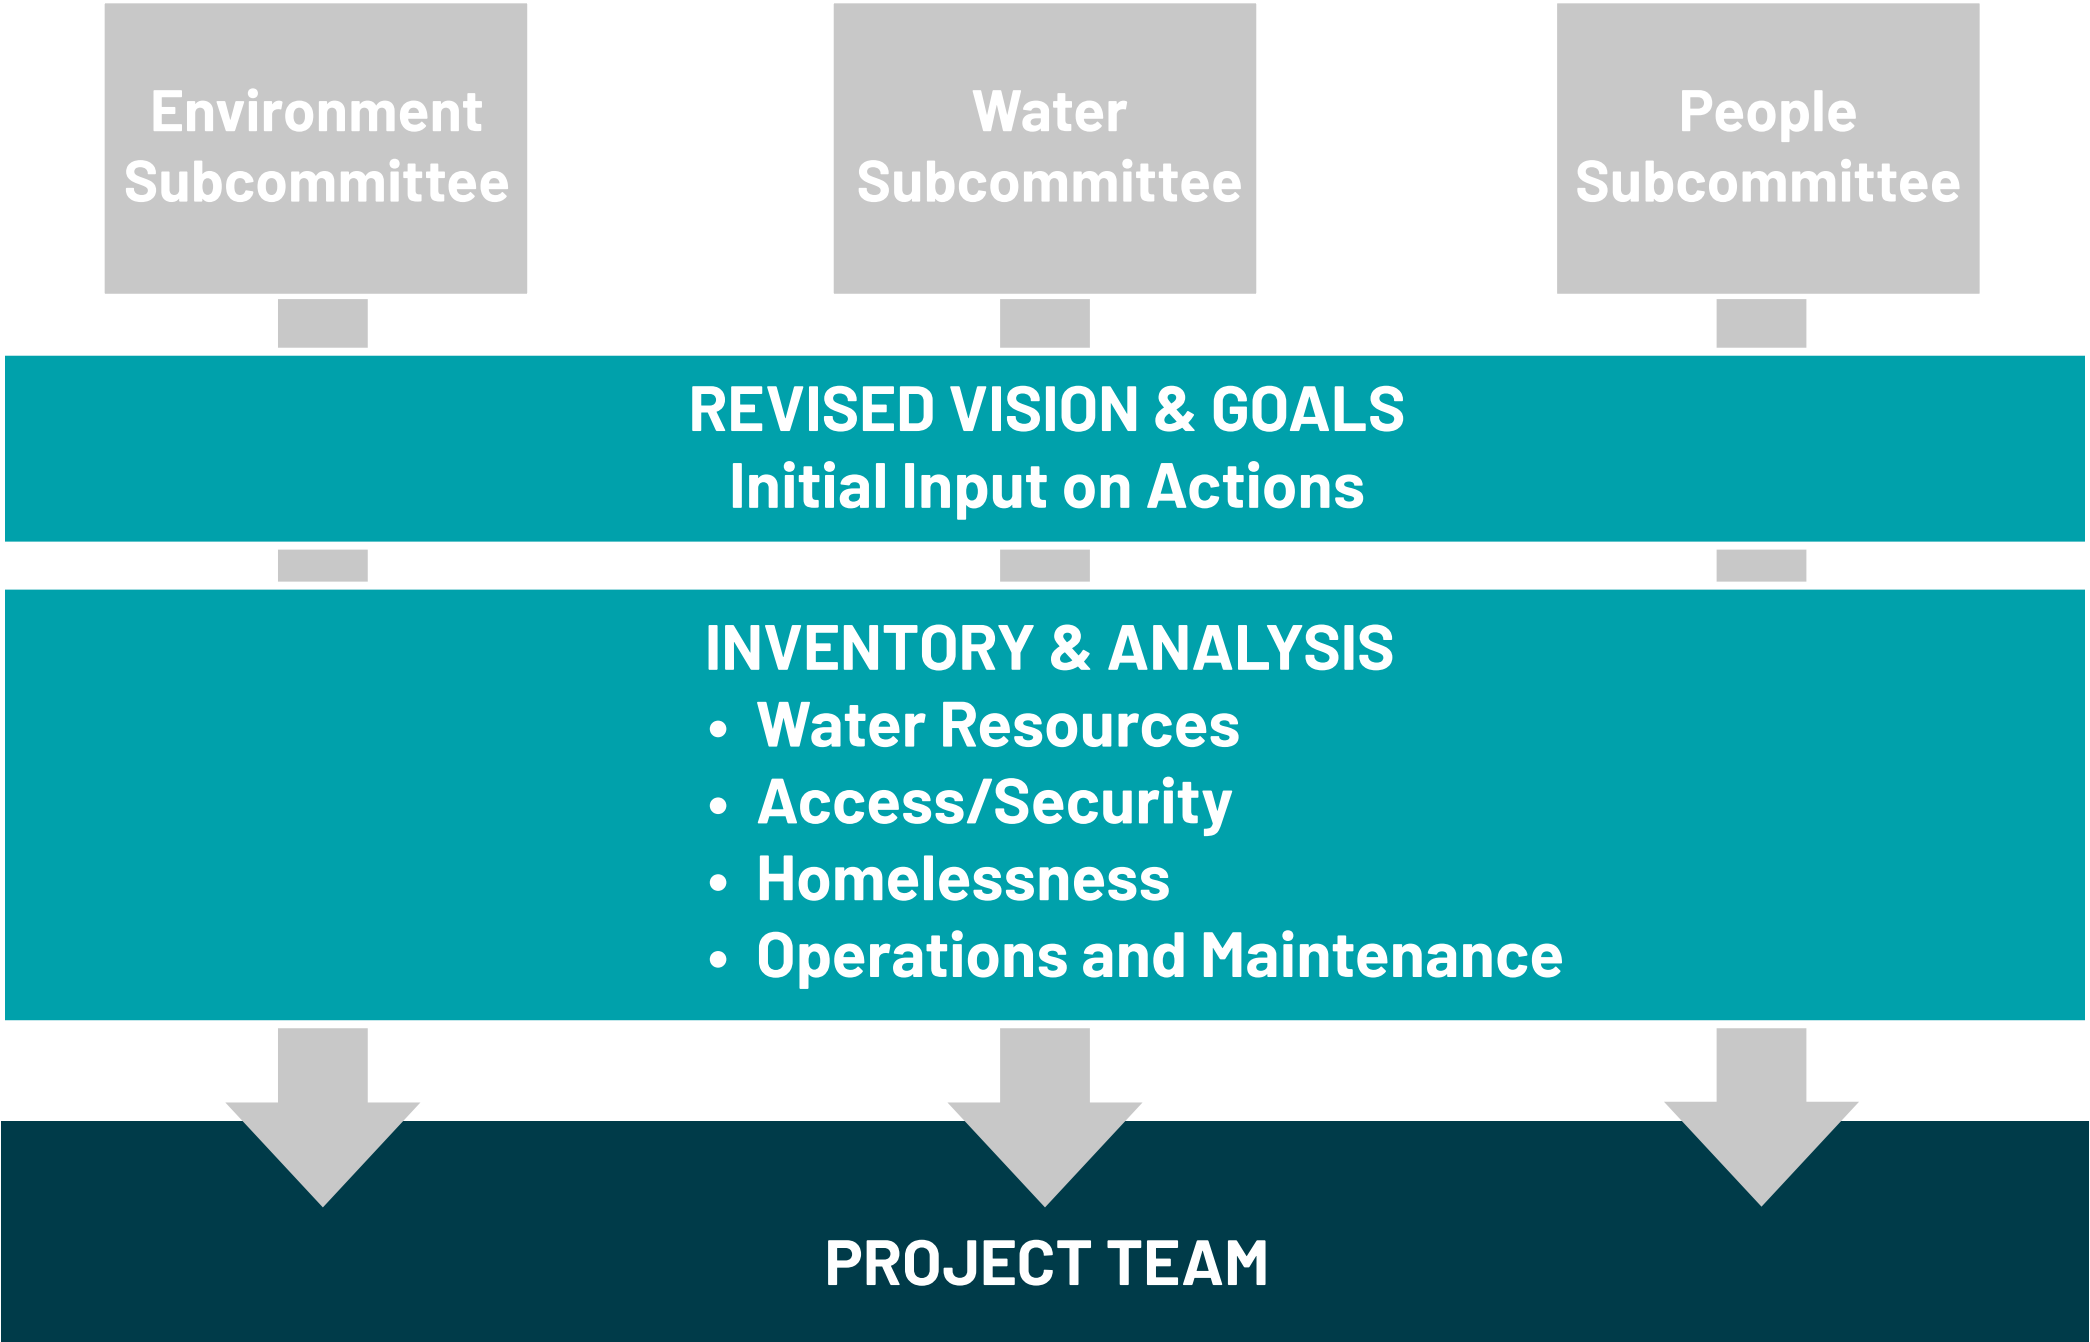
Environment Subcommittee

Water Subcommittee

People Subcommittee

REVISED VISION & GOALS
Initial Input on Actions

INVENTORY & ANALYSIS
• Water Resources
• Access/Security
• Homelessness
• Operations and Maintenance

PROJECT TEAM